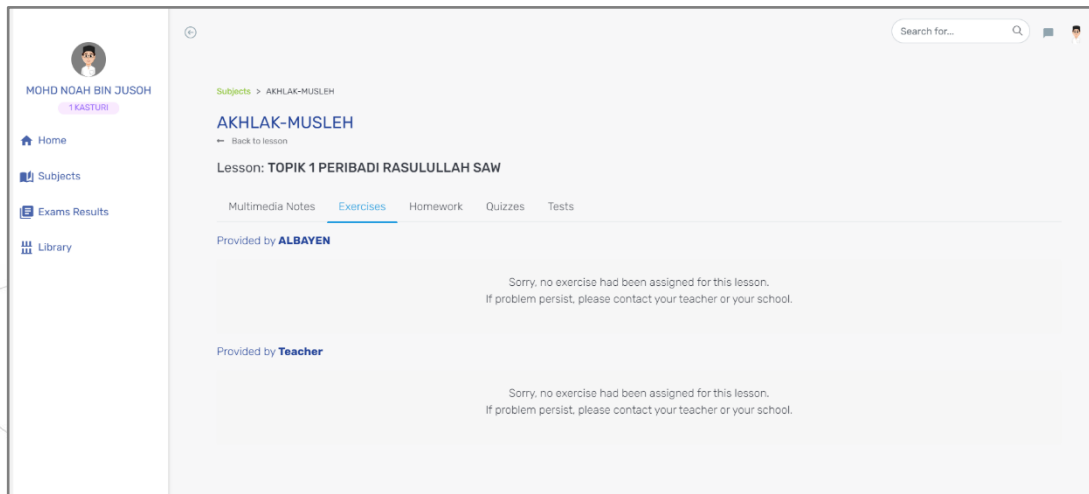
MOHD NOAH BIN JUSOH
1 KASTURI

Home
Subjects
Exams Results
Library

Search for...

Subjects > AKHLAK-MUSLEH

AKHLAK-MUSLEH
← Back to lesson

Lesson: TOPIK 1 PERIBADI RASULULLAH SAW

Multimedia Notes | Exercises | Homework | Quizzes | Tests

Provided by ALBAYEN

Sorry, no exercise had been assigned for this lesson.
If problem persist, please contact your teacher or your school.

Provided by Teacher

Sorry, no exercise had been assigned for this lesson.
If problem persist, please contact your teacher or your school.